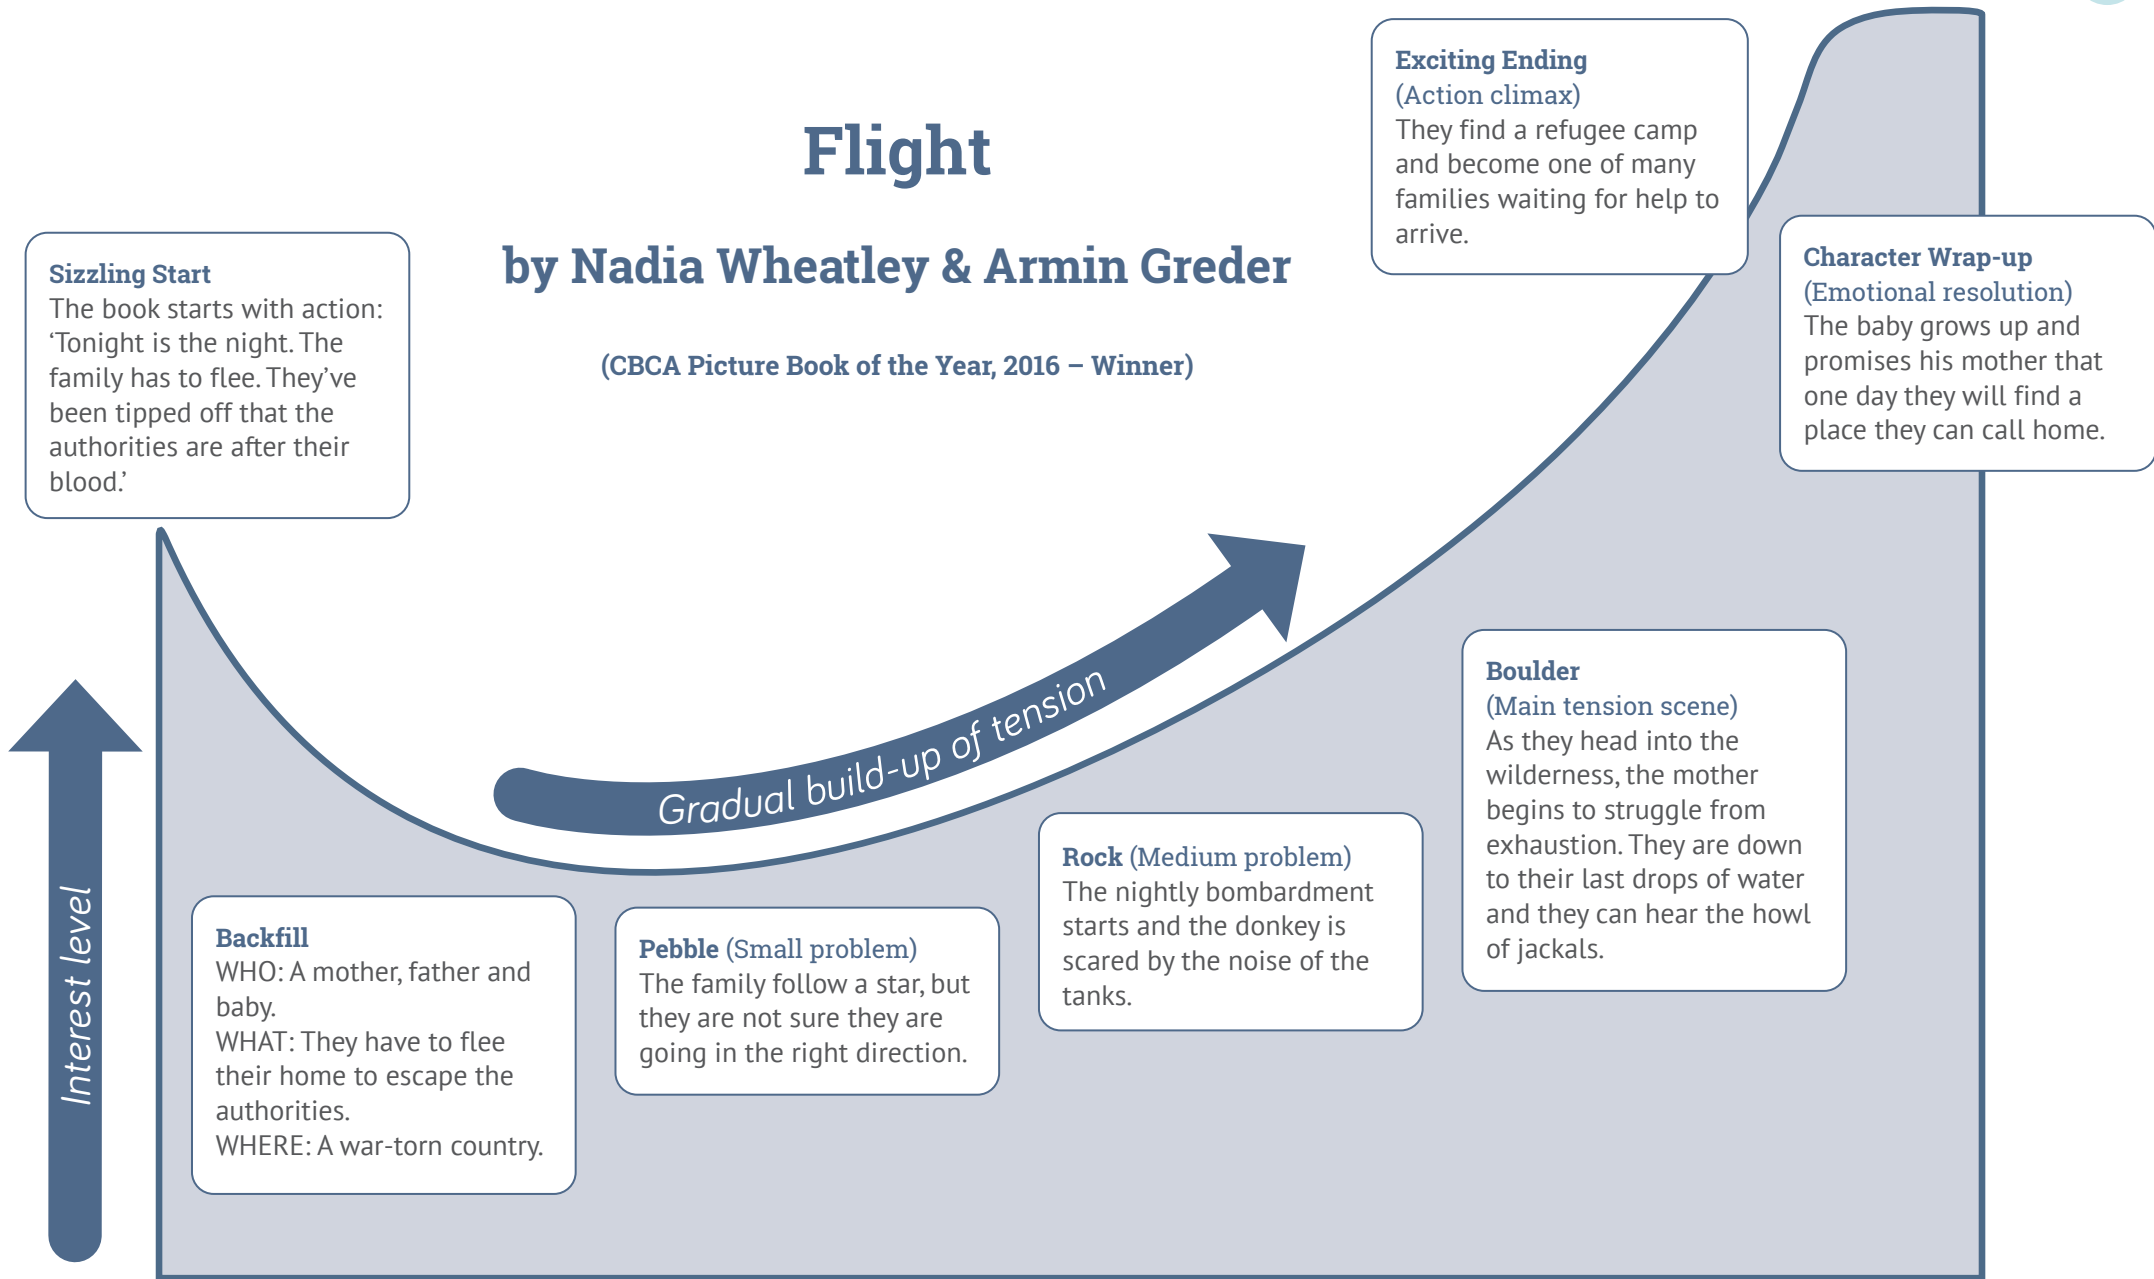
Flight

by Nadia Wheatley & Armin Greder

(CBCA Picture Book of the Year, 2016 – Winner)

Sizzling Start
The book starts with action: 'Tonight is the night. The family has to flee. They've been tipped off that the authorities are after their blood.'

Exciting Ending
(Action climax)
They find a refugee camp and become one of many families waiting for help to arrive.

Character Wrap-up
(Emotional resolution)
The baby grows up and promises his mother that one day they will find a place they can call home.

Gradual build-up of tension

Interest level

Boulder
(Main tension scene)
As they head into the wilderness, the mother begins to struggle from exhaustion. They are down to their last drops of water and they can hear the howl of jackals.

Rock (Medium problem)
The nightly bombardment starts and the donkey is scared by the noise of the tanks.

Pebble (Small problem)
The family follow a star, but they are not sure they are going in the right direction.

Backfill
WHO: A mother, father and baby.
WHAT: They have to flee their home to escape the authorities.
WHERE: A war-torn country.